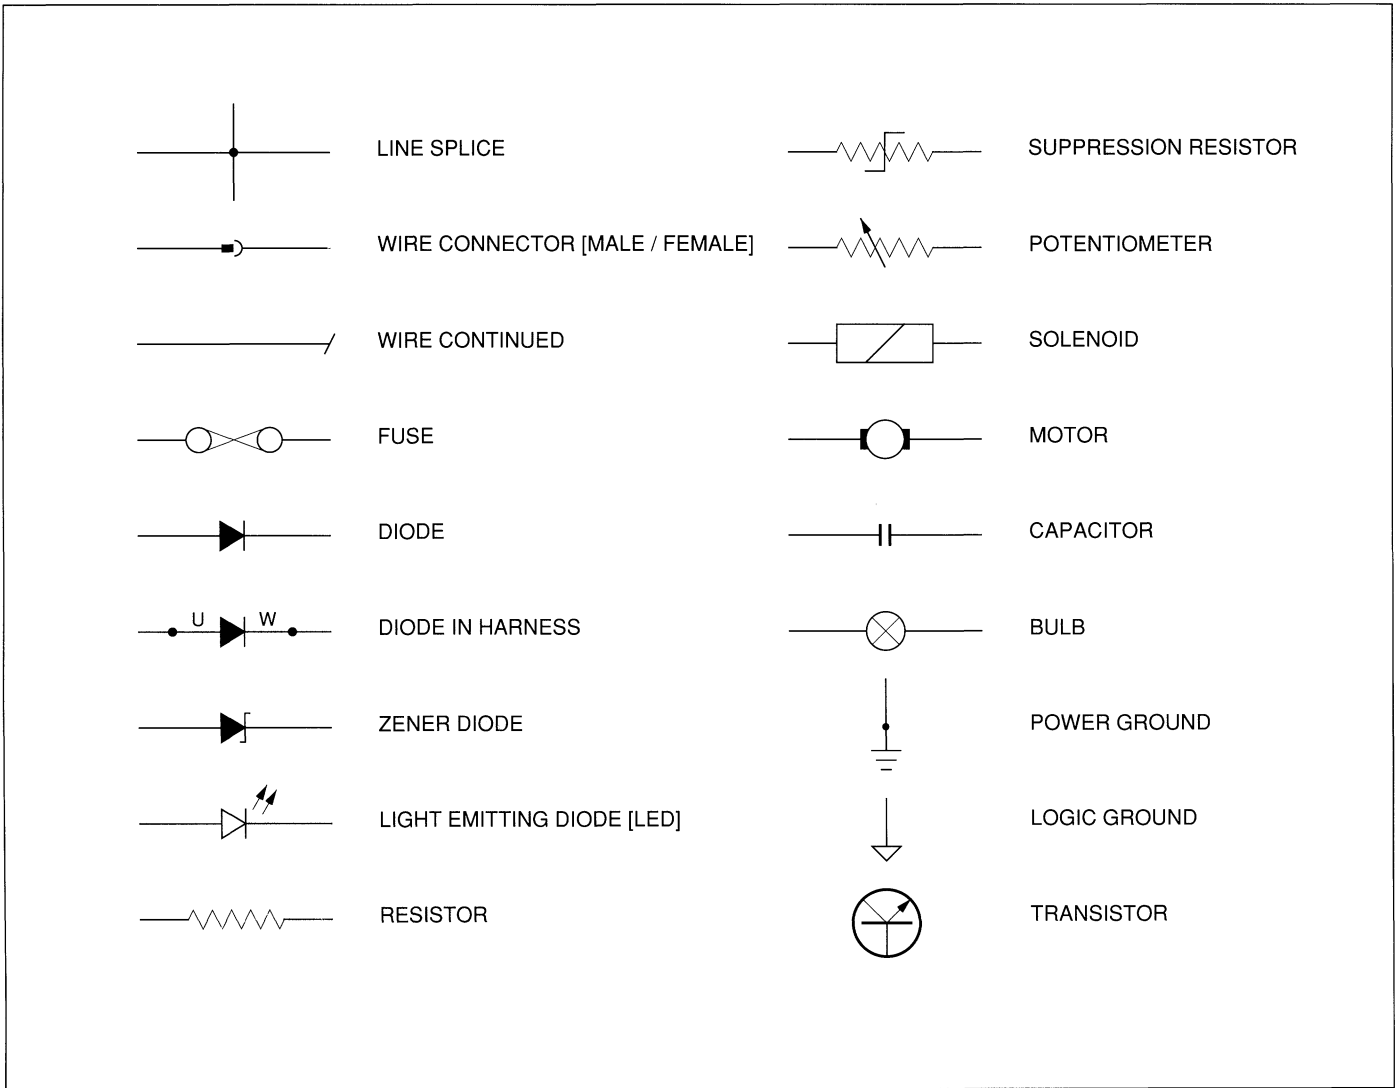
LINE SPLICE

WIRE CONNECTOR [MALE / FEMALE]

WIRE CONTINUED

FUSE

DIODE

U W

DIODE IN HARNESS

ZENER DIODE

LIGHT EMITTING DIODE [LED]

RESISTOR

SUPPRESSION RESISTOR

POTENTIOMETER

SOLENOID

MOTOR

CAPACITOR

BULB

POWER GROUND

LOGIC GROUND

TRANSISTOR